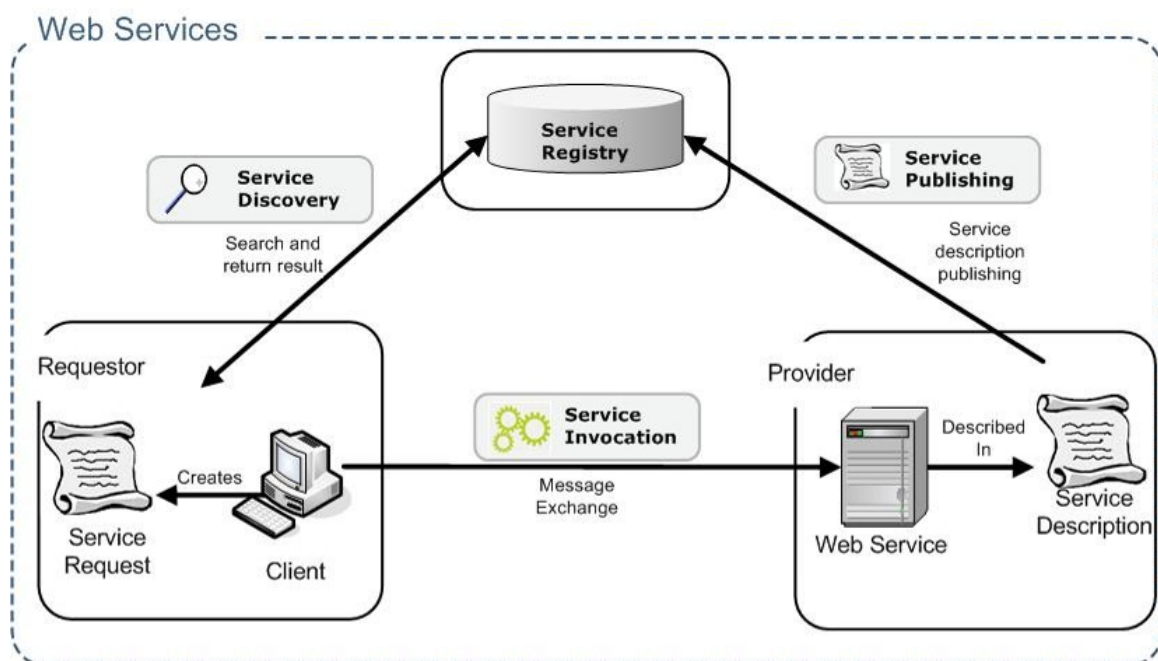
Web Services

Service Registry

Service Discovery

Search and return result

Service Publishing

Service description publishing

Requestor

Service Request

Creates

Client

Service Invocation

Message Exchange

Provider

Web Service

Described In

Service Description